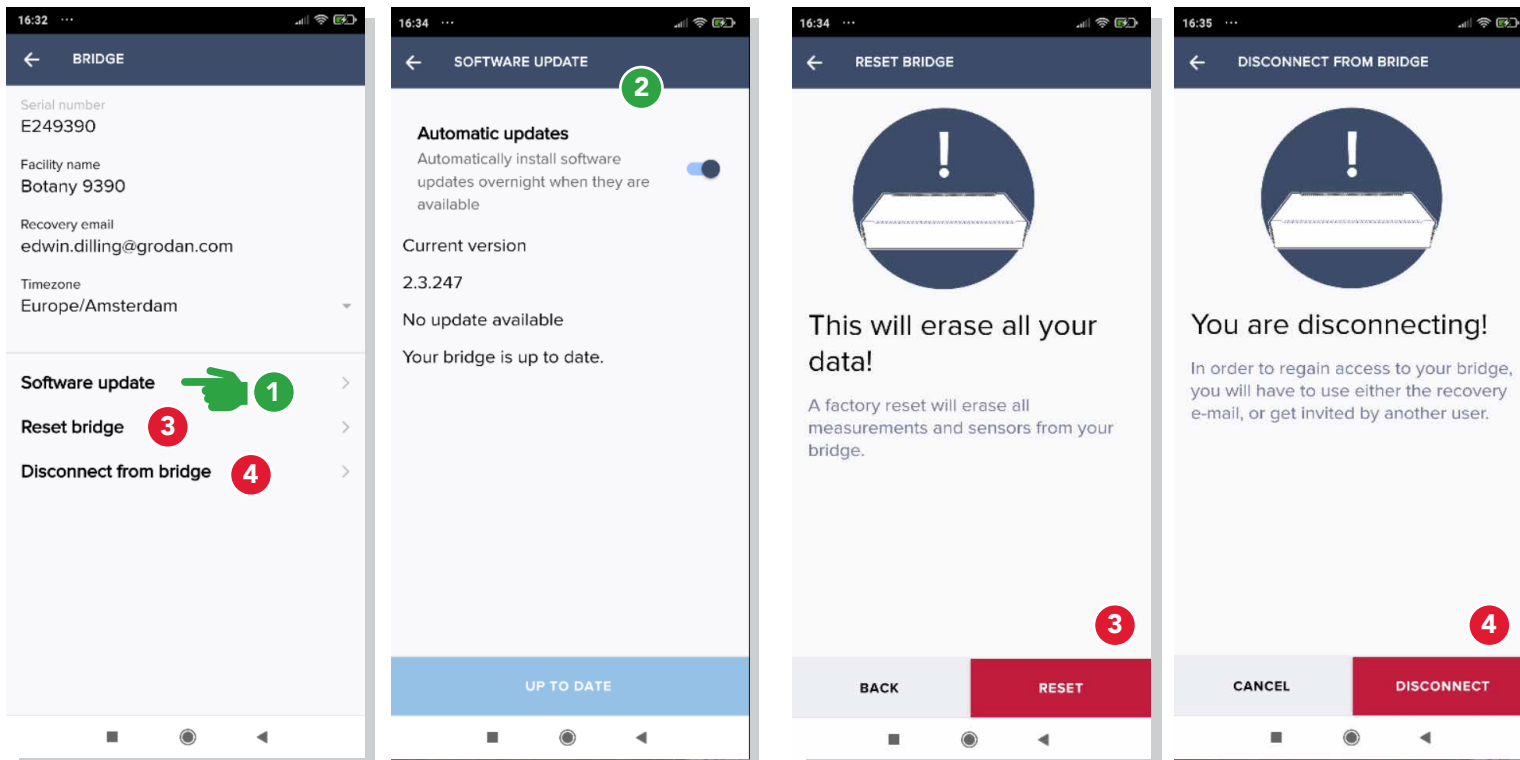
16:32 ···

BRIDGE

Serial number
E249390

Facility name
Botany 9390

Recovery email
edwin.dilling@grodan.com

Timezone
Europe/Amsterdam

Software update 1

Reset bridge 3

Disconnect from bridge 4

16:34 ···

SOFTWARE UPDATE 2

Automatic updates
Automatically install software updates overnight when they are available

Current version

2.3.247

No update available

Your bridge is up to date.

UP TO DATE

16:34 ···

RESET BRIDGE

!

This will erase all your data!

A factory reset will erase all measurements and sensors from your bridge.

3

BACK

RESET

16:35 ···

DISCONNECT FROM BRIDGE

!

You are disconnecting!

In order to regain access to your bridge, you will have to use either the recovery e-mail, or get invited by another user.

4

CANCEL

DISCONNECT